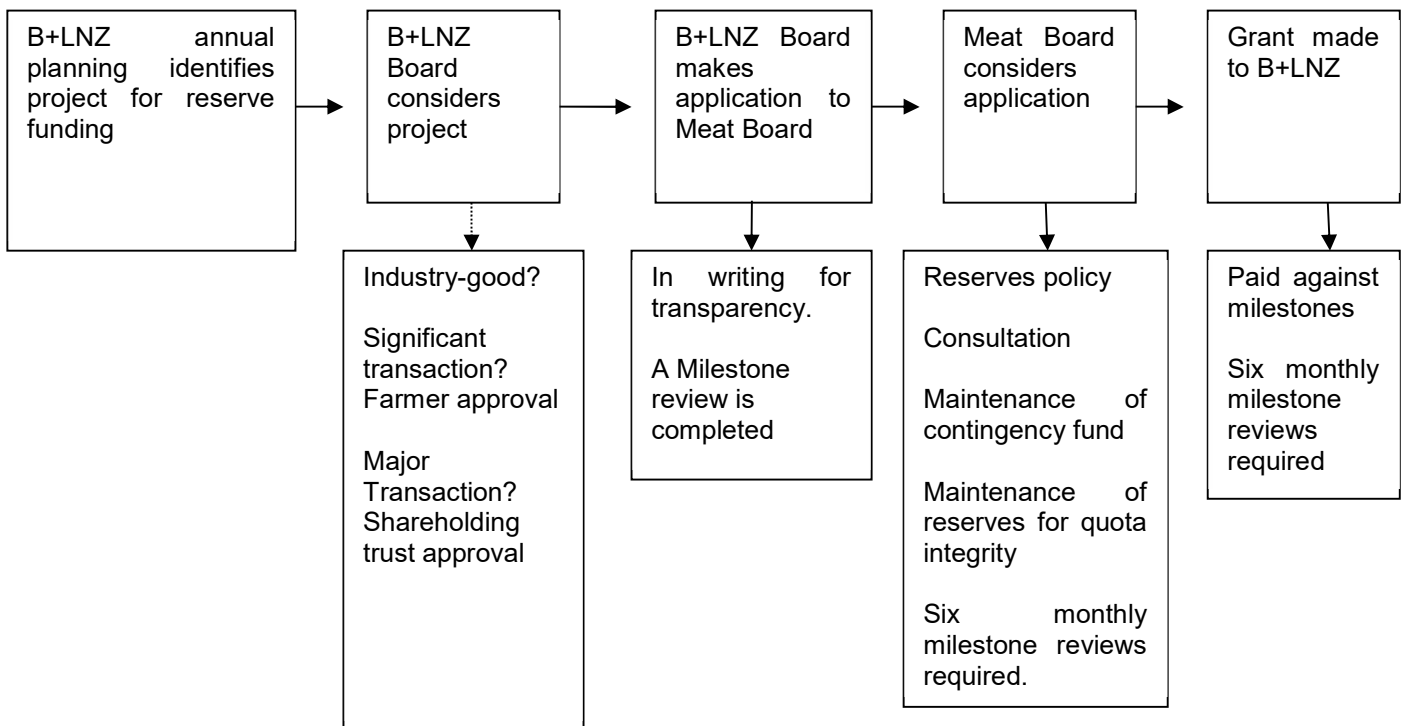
B+LNZ annual planning identifies project for reserve funding

B+LNZ Board considers project

Industry-good?

Significant transaction? Farmer approval

Major Transaction? Shareholding trust approval

B+LNZ Board makes application to Meat Board

In writing for transparency.

A Milestone review is completed

Meat Board considers application

Reserves policy

Consultation

Maintenance of contingency fund

Maintenance of reserves for quota integrity

Six monthly milestone reviews required.

Grant made to B+LNZ

Paid against milestones

Six monthly milestone reviews required